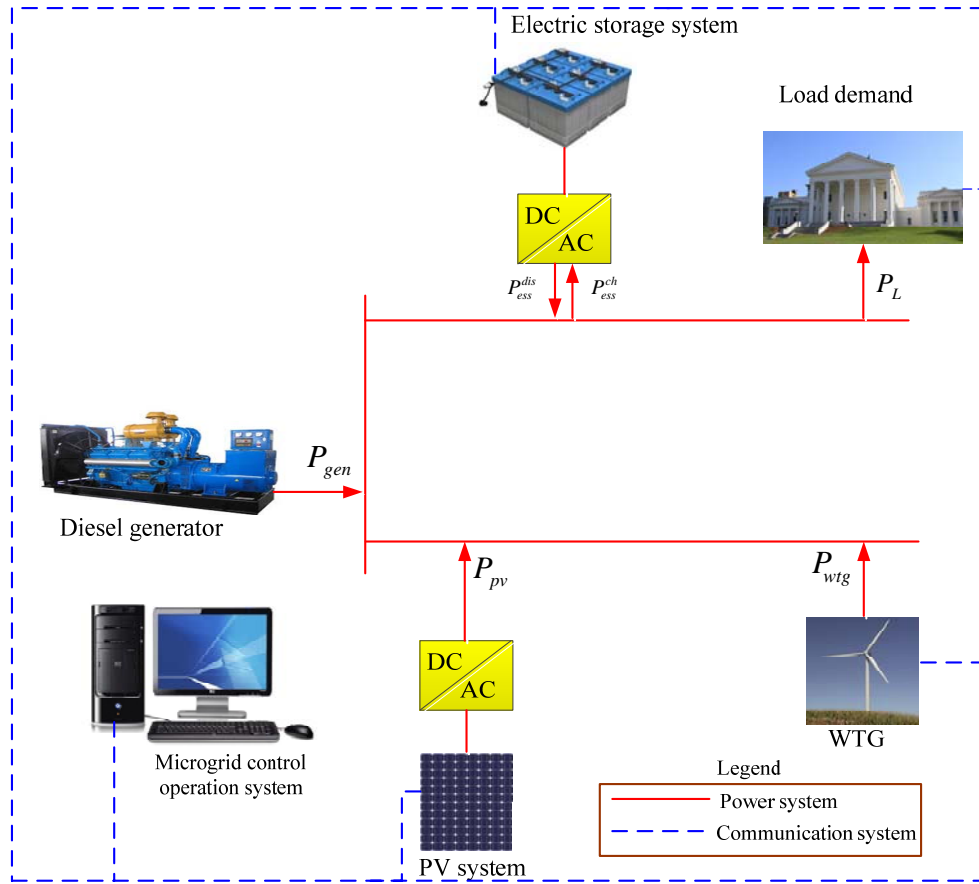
Electric storage system

Load demand

DC
AC

$P_{ess}^{dis}$ $P_{ess}^{ch}$

$P_L$

$P_{gen}$

Diesel generator

$P_{pv}$

$P_{wtg}$

DC
AC

WTG

Microgrid control operation system

PV system

Legend
Power system
Communication system